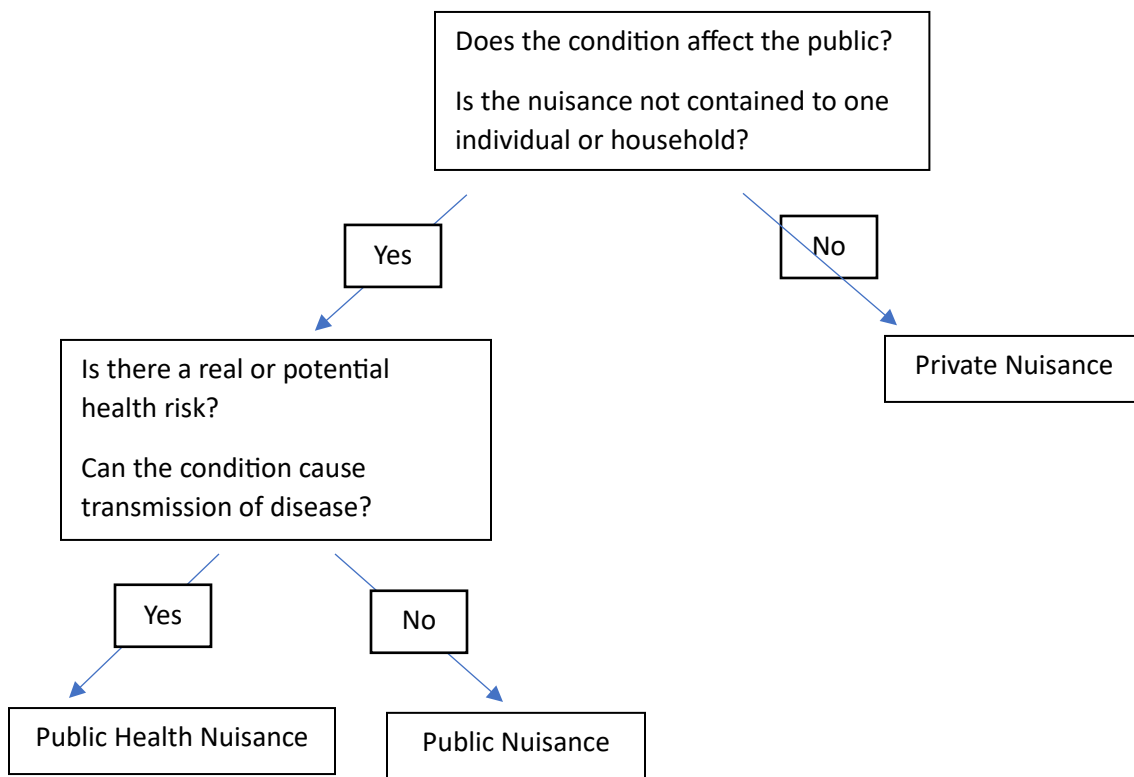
Does the condition affect the public?

Is the nuisance not contained to one individual or household?

Yes

No

Private Nuisance

Is there a real or potential health risk?

Can the condition cause transmission of disease?

Yes

No

Public Health Nuisance

Public Nuisance